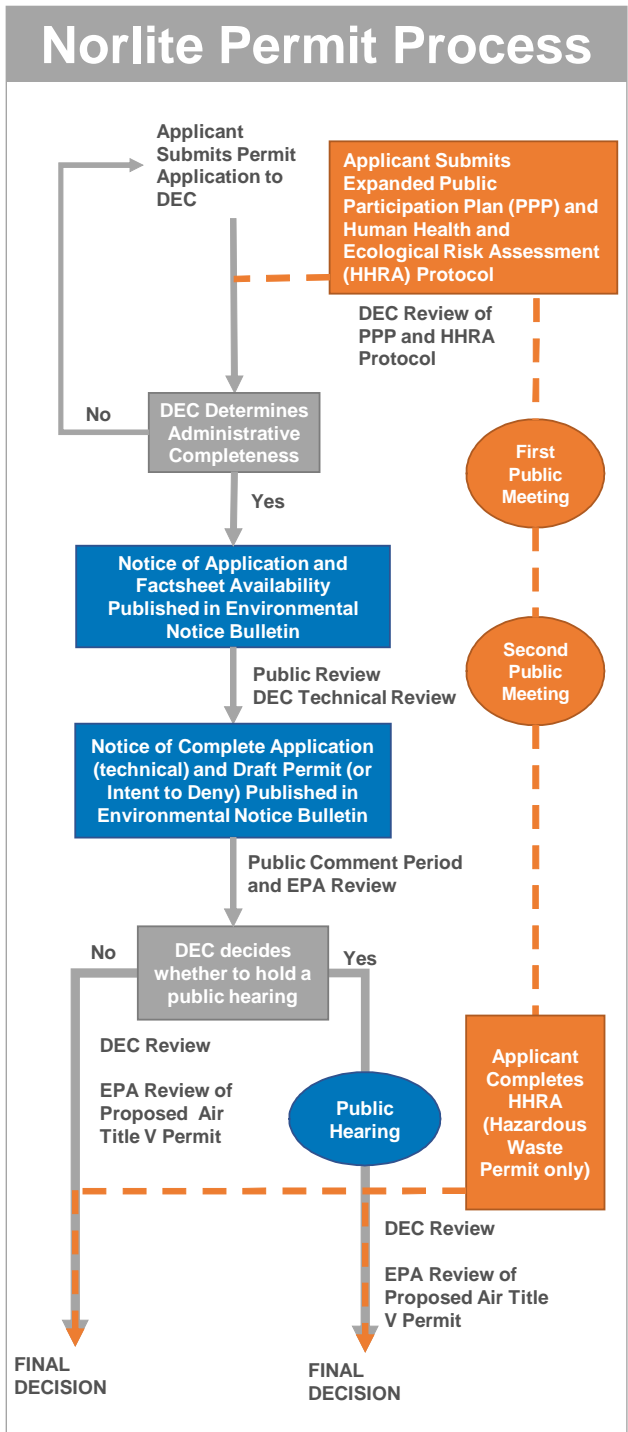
Norlite Permit Process

Applicant Submits Permit Application to DEC

Applicant Submits Expanded Public Participation Plan (PPP) and Human Health and Ecological Risk Assessment (HHRA) Protocol

DEC Review of PPP and HHRA Protocol

No

DEC Determines Administrative Completeness

First Public Meeting

Yes

Notice of Application and Factsheet Availability Published in Environmental Notice Bulletin

Second Public Meeting

Public Review
DEC Technical Review

Notice of Complete Application (technical) and Draft Permit (or Intent to Deny) Published in Environmental Notice Bulletin

Public Comment Period and EPA Review

No

DEC decides whether to hold a public hearing

Yes

DEC Review

EPA Review of Proposed Air Title V Permit

Public Hearing

Applicant Completes HHRA (Hazardous Waste Permit only)

DEC Review

EPA Review of Proposed Air Title V Permit

FINAL DECISION

FINAL DECISION